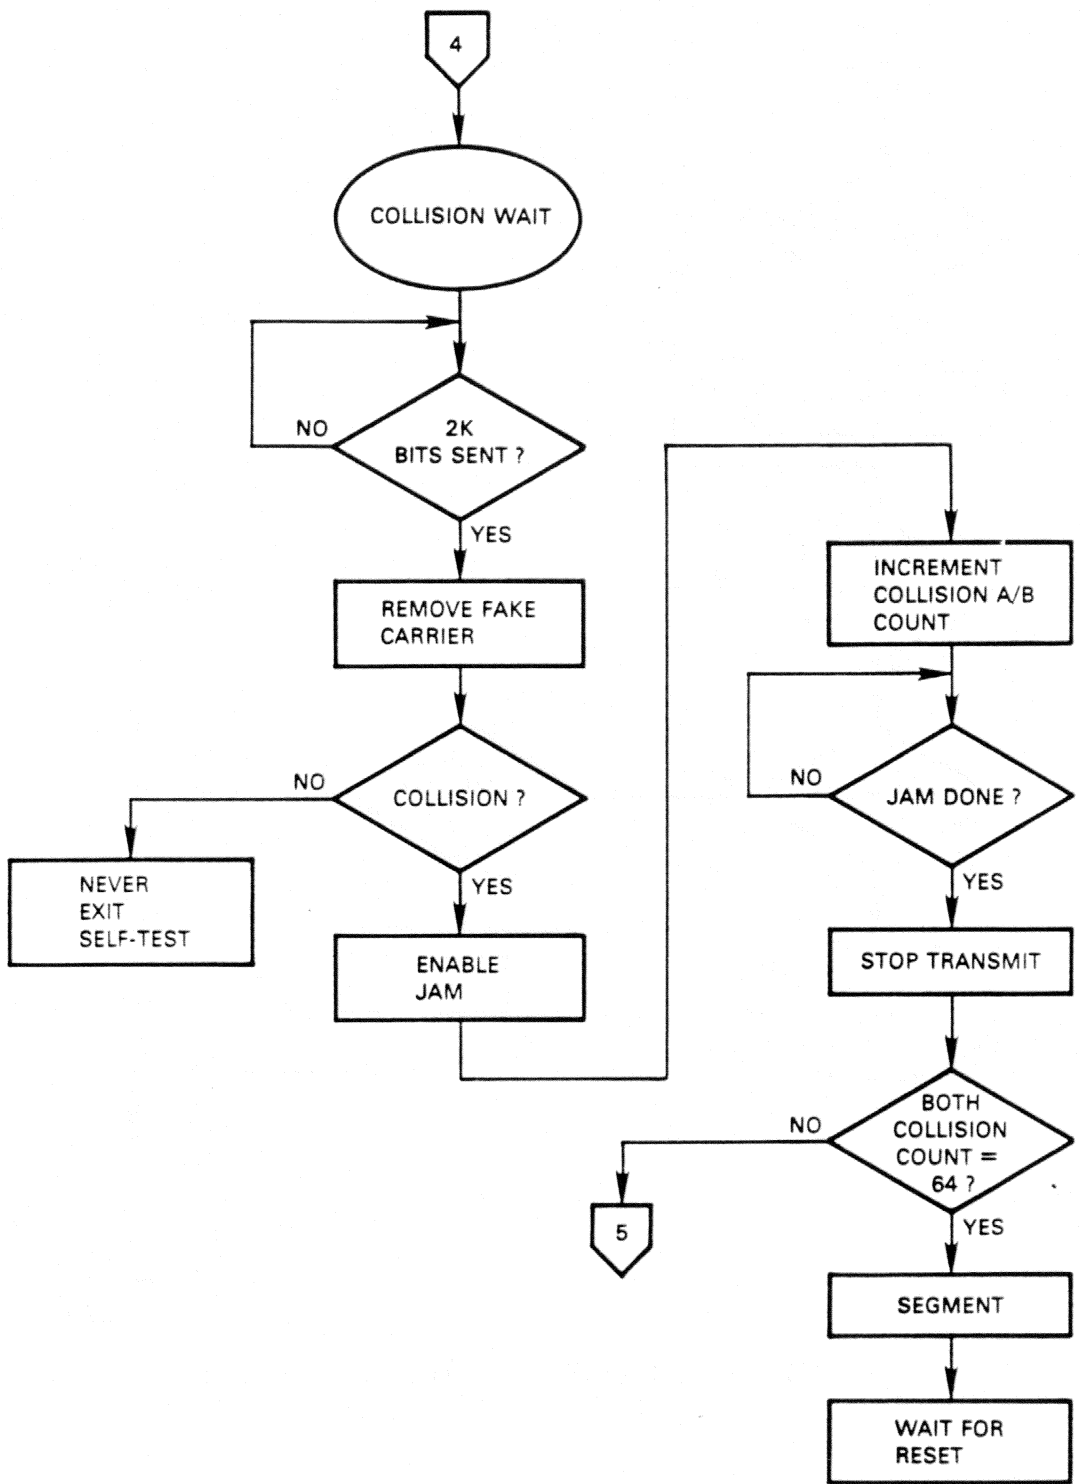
4

COLLISION WAIT

NO

2K BITS SENT ?

YES

REMOVE FAKE CARRIER

NO

COLLISION ?

NEVER EXIT SELF-TEST

YES

ENABLE JAM

INCREMENT COLLISION A/B COUNT

NO

JAM DONE ?

YES

STOP TRANSMIT

NO

BOTH COLLISION COUNT = 64 ?

5

YES

SEGMENT

WAIT FOR RESET